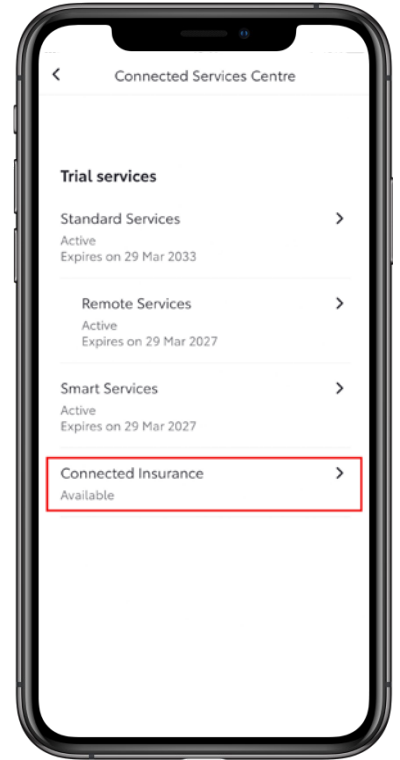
<

Connected Services Centre

Trial services

Standard Services
Active
Expires on 29 Mar 2033
>

Remote Services
Active
Expires on 29 Mar 2027
>

Smart Services
Active
Expires on 29 Mar 2027
>

Connected Insurance
Available
>